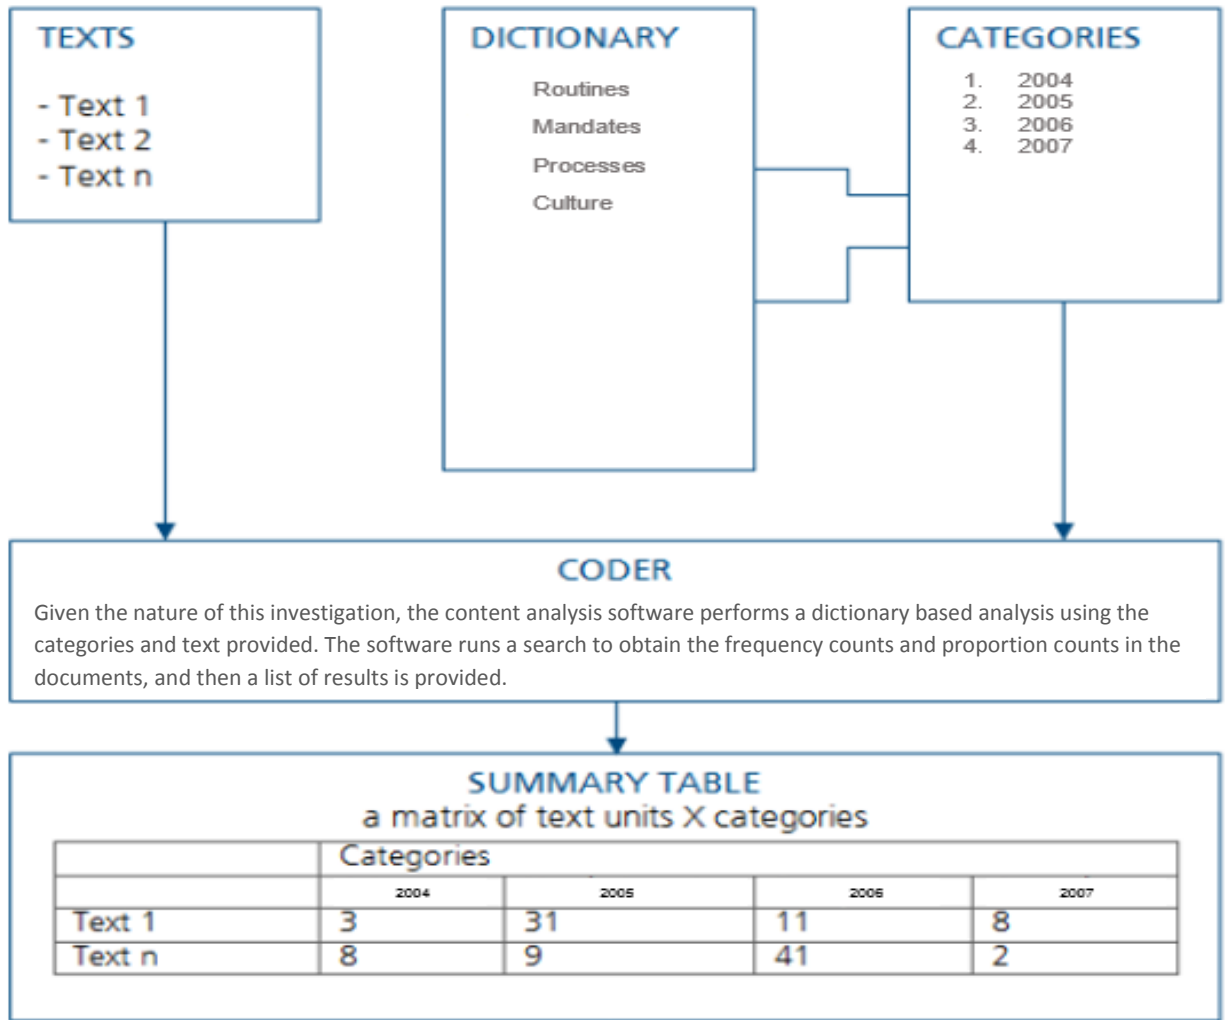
TEXTS

- Text 1
- Text 2
- Text n

DICTIONARY

Routines

Mandates

Processes

Culture

CATEGORIES

1. 2004
2. 2005
3. 2006
4. 2007

CODER

Given the nature of this investigation, the content analysis software performs a dictionary based analysis using the categories and text provided. The software runs a search to obtain the frequency counts and proportion counts in the documents, and then a list of results is provided.

SUMMARY TABLE
a matrix of text units X categories

| | Categories | | | |
|---|---|---|---|---|
| | 2004 | 2005 | 2006 | 2007 |
| Text 1 | 3 | 31 | 11 | 8 |
| Text n | 8 | 9 | 41 | 2 |